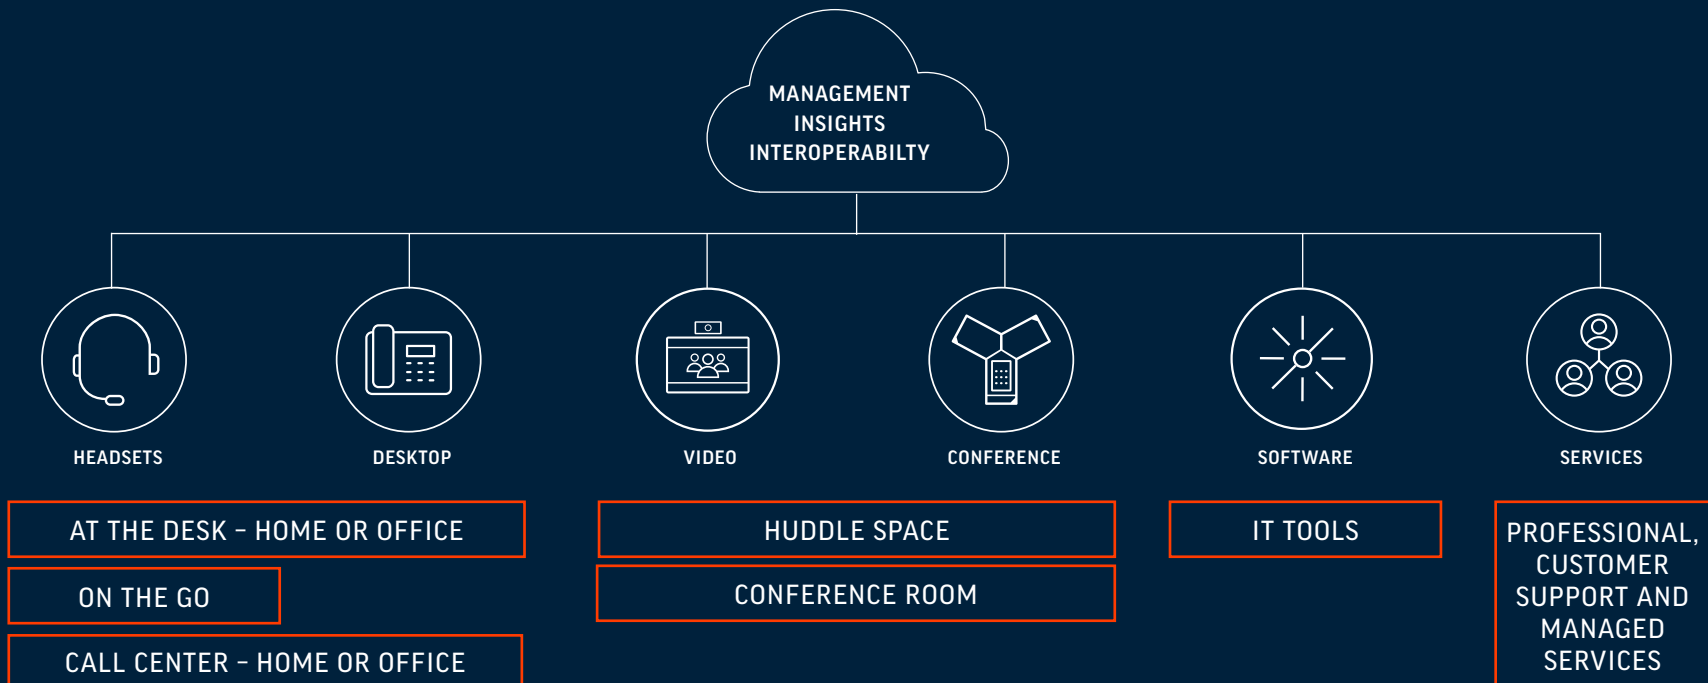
MANAGEMENT
INSIGHTS
INTEROPERABILTY

HEADSETS

DESKTOP

VIDEO

CONFERENCE

SOFTWARE

SERVICES

AT THE DESK – HOME OR OFFICE

ON THE GO

CALL CENTER – HOME OR OFFICE

HUDDLE SPACE

CONFERENCE ROOM

IT TOOLS

PROFESSIONAL, CUSTOMER SUPPORT AND MANAGED SERVICES